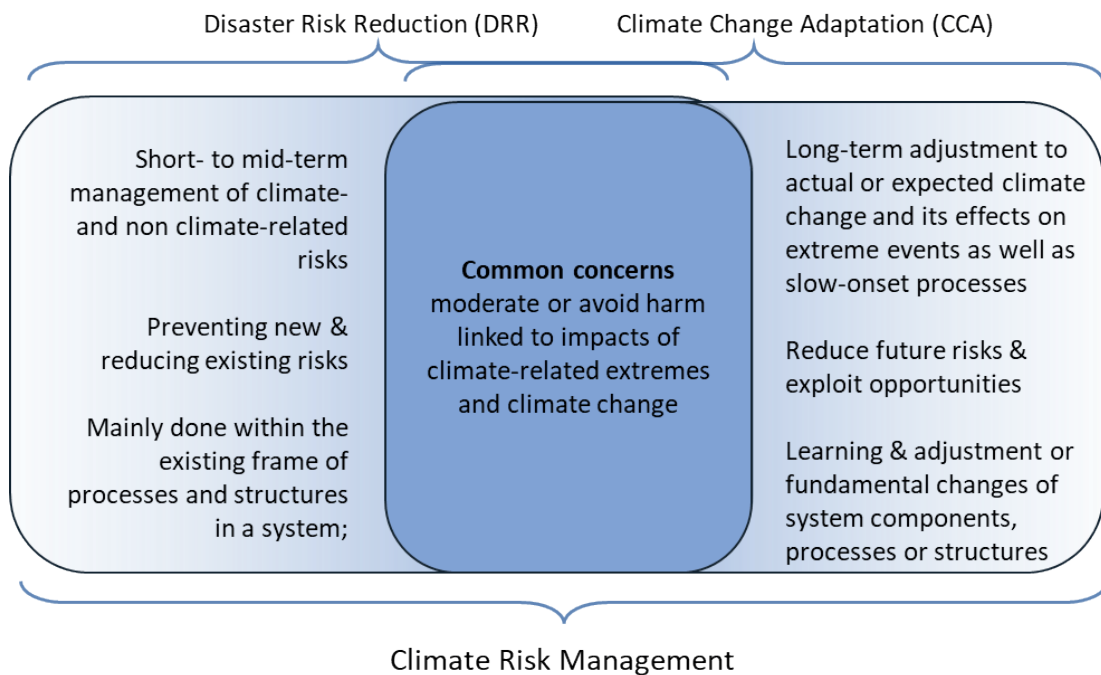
Disaster Risk Reduction (DRR)

Climate Change Adaptation (CCA)

Short- to mid-term management of climate- and non climate-related risks

Preventing new & reducing existing risks

Mainly done within the existing frame of processes and structures in a system;

**Common concerns**
moderate or avoid harm linked to impacts of climate-related extremes and climate change

Long-term adjustment to actual or expected climate change and its effects on extreme events as well as slow-onset processes

Reduce future risks & exploit opportunities

Learning & adjustment or fundamental changes of system components, processes or structures

Climate Risk Management